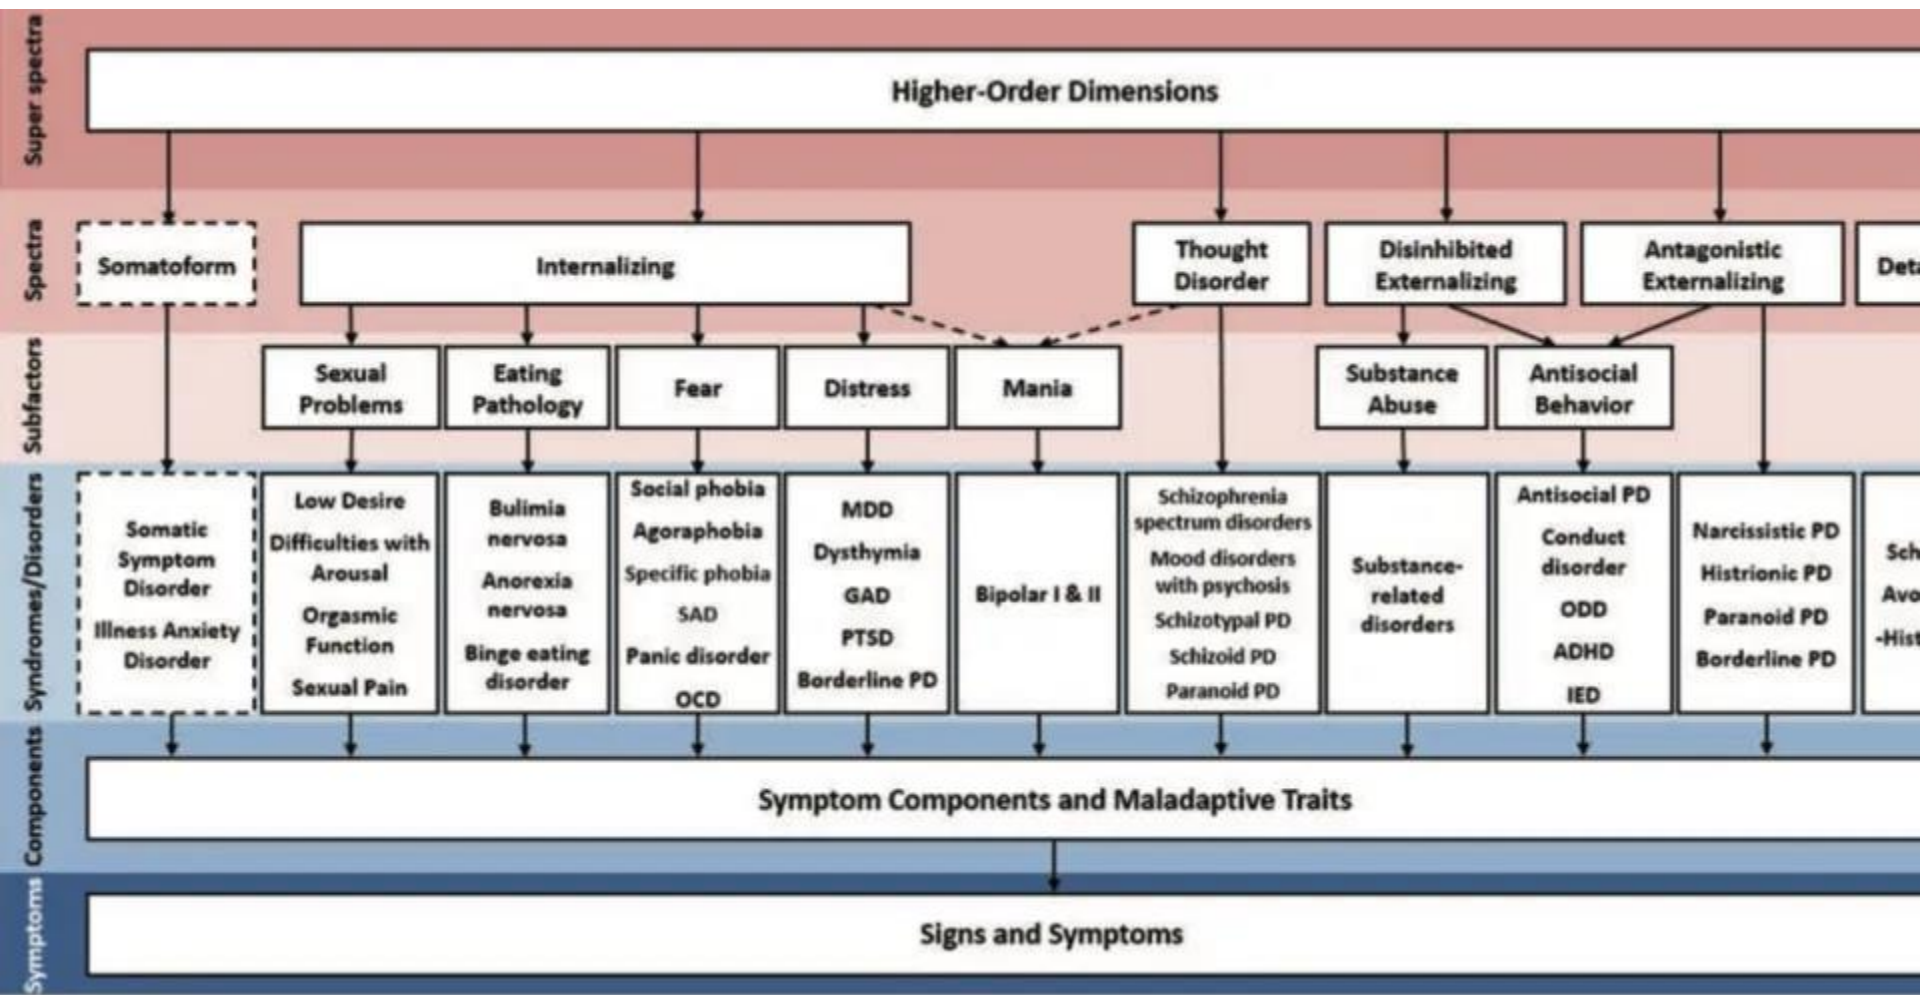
Super spectra

Higher-Order Dimensions

Spectra

Somatoform

Internalizing

Thought Disorder

Disinhibited Externalizing

Antagonistic Externalizing

Deta

Subfactors

Sexual Problems

Eating Pathology

Fear

Distress

Mania

Substance Abuse

Antisocial Behavior

Syndromes/Disorders

Somatic Symptom Disorder

Illness Anxiety Disorder

Low Desire

Difficulties with Arousal

Orgasmic Function

Sexual Pain

Bulimia nervosa

Anorexia nervosa

Binge eating disorder

Social phobia

Agoraphobia

Specific phobia

SAD

Panic disorder

OCD

MDD

Dysthymia

GAD

PTSD

Borderline PD

Bipolar I & II

Schizophrenia spectrum disorders

Mood disorders with psychosis

Schizotypal PD

Schizoid PD

Paranoid PD

Substance-related disorders

Antisocial PD

Conduct disorder

ODD

ADHD

IED

Narcissistic PD

Histrionic PD

Paranoid PD

Borderline PD

Sch

Avo

-Hist

Components

Symptom Components and Maladaptive Traits

Symptoms

Signs and Symptoms